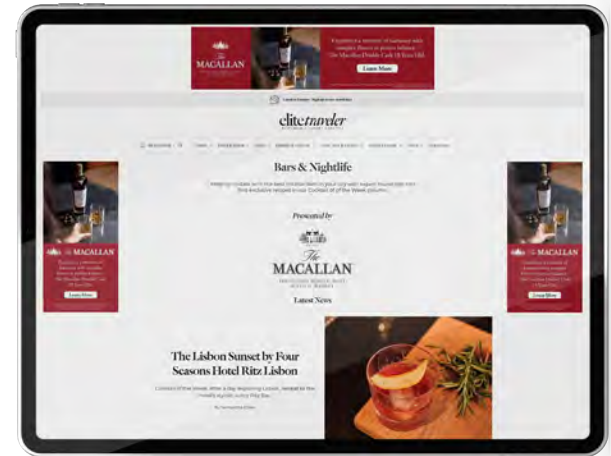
The MACALLAN

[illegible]

Learn More

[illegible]

elitetraveler

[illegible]

Bars & Nightlife

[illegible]

The MACALLAN

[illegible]

Learn More

Presented by

The MACALLAN

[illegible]

The MACALLAN

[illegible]

Learn More

Latest News

The Lisbon Sunset by Four Seasons Hotel Ritz Lisbon

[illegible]

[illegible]